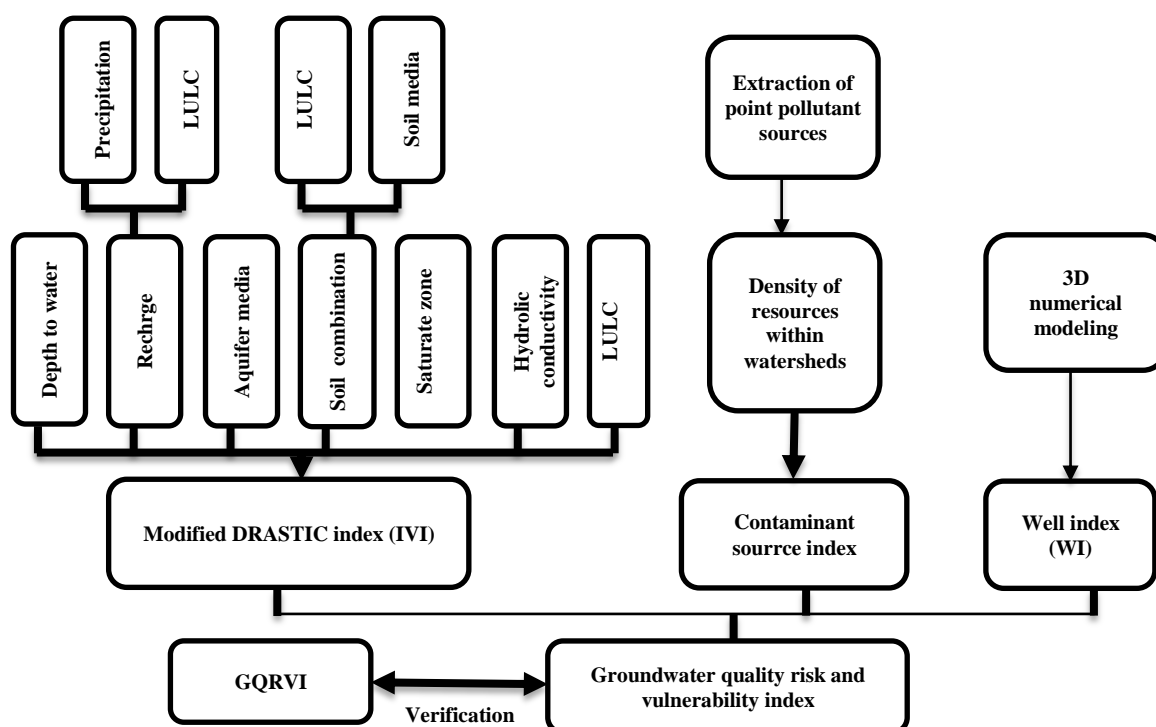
Precipitation

LULC

LULC

Soil media

Extraction of point pollutant sources

Depth to water

Rechrge

Aquifer media

Soil combination

Saturate zone

Hydrolic conductivity

LULC

Density of resources within watersheds

3D numerical modeling

Modified DRASTIC index (IVI)

Contaminant sourrce index

Well index (WI)

GQRVI

Verification

Groundwater quality risk and vulnerability index